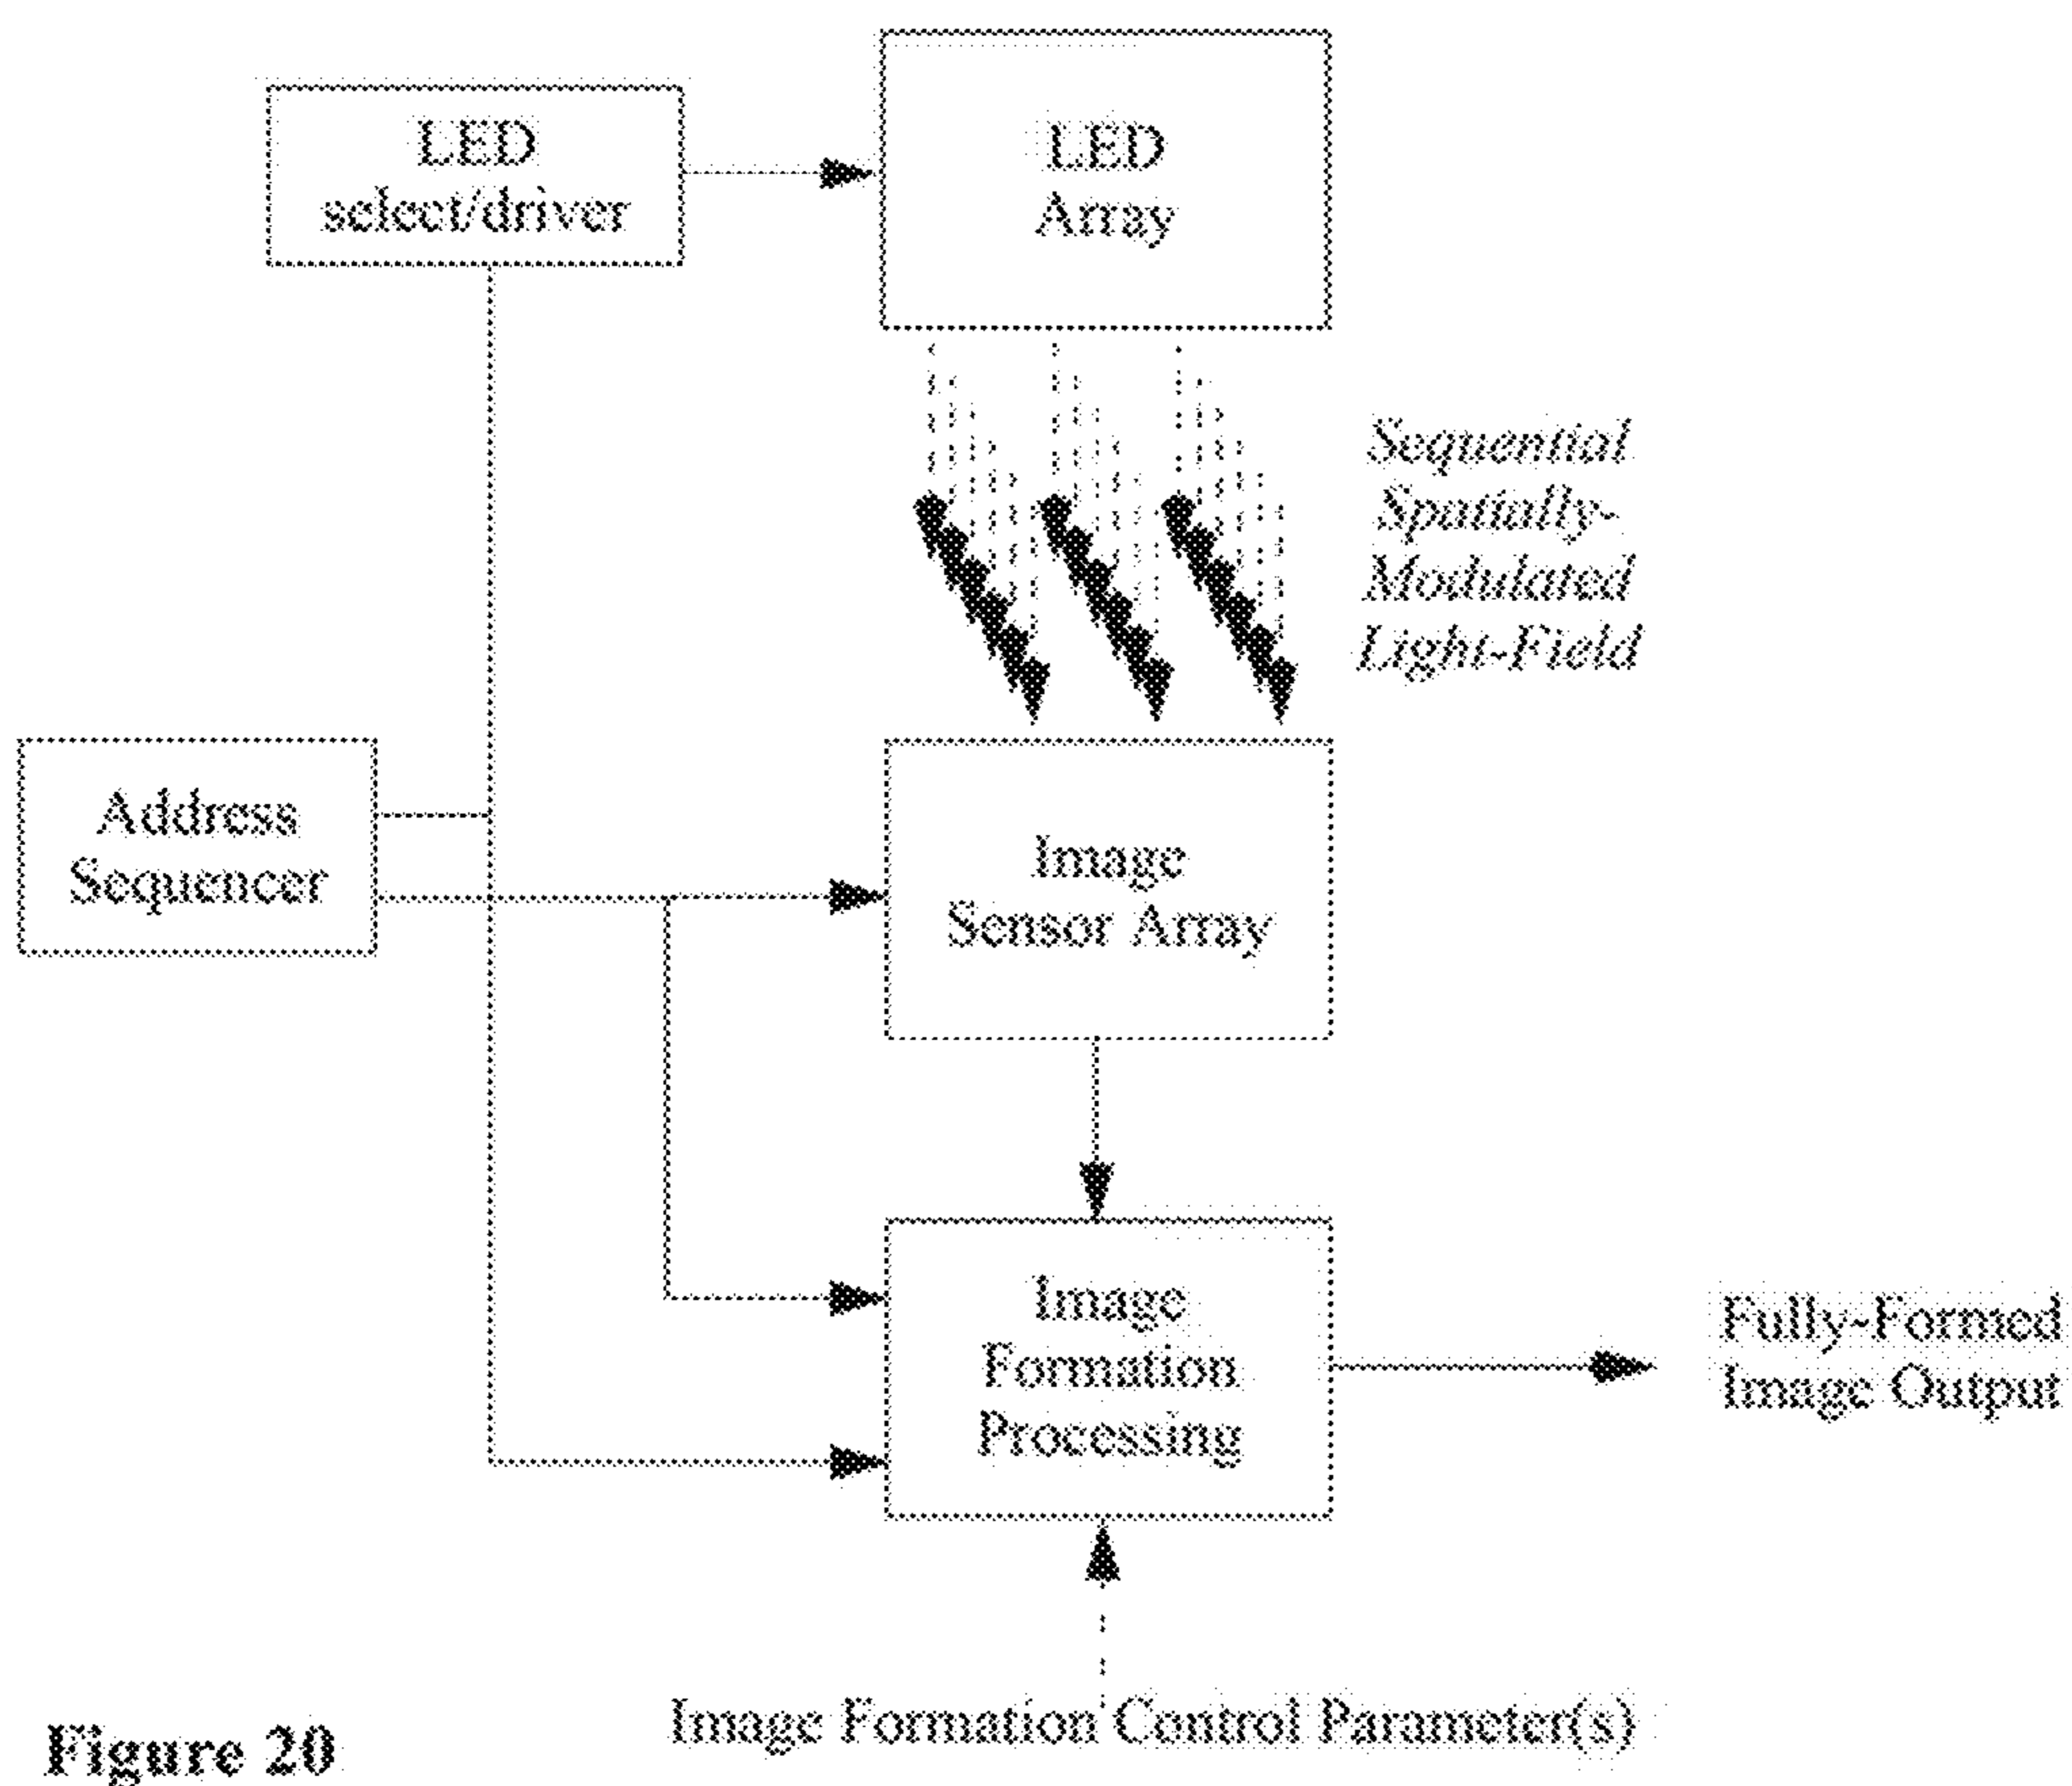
LED select/driver

LED Array

Sequential Spatially-Modulated Light-Field

Address Sequencer

Image Sensor Array

Image Formation Processing

Fully-Formed Image Output

Image Formation Control Parameter(s)

Figure 20